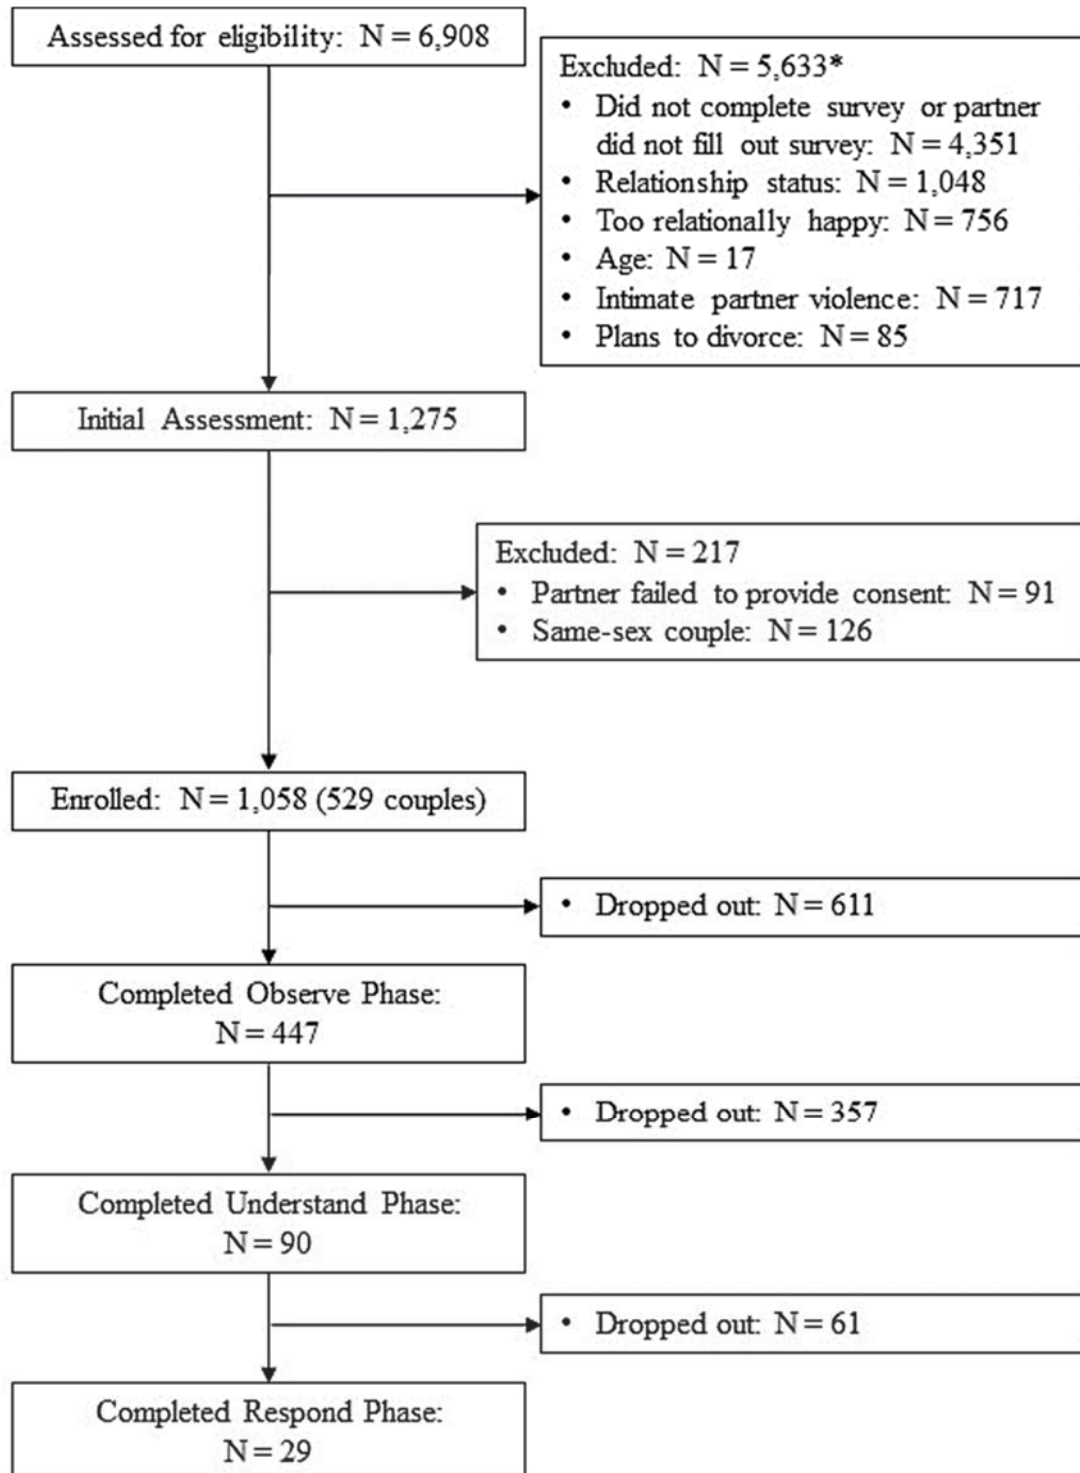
Assessed for eligibility: N = 6,908

Excluded: N = 5,633*
• Did not complete survey or partner did not fill out survey: N = 4,351
• Relationship status: N = 1,048
• Too relationally happy: N = 756
• Age: N = 17
• Intimate partner violence: N = 717
• Plans to divorce: N = 85

Initial Assessment: N = 1,275

Excluded: N = 217
• Partner failed to provide consent: N = 91
• Same-sex couple: N = 126

Enrolled: N = 1,058 (529 couples)

• Dropped out: N = 611

Completed Observe Phase: N = 447

• Dropped out: N = 357

Completed Understand Phase: N = 90

• Dropped out: N = 61

Completed Respond Phase: N = 29